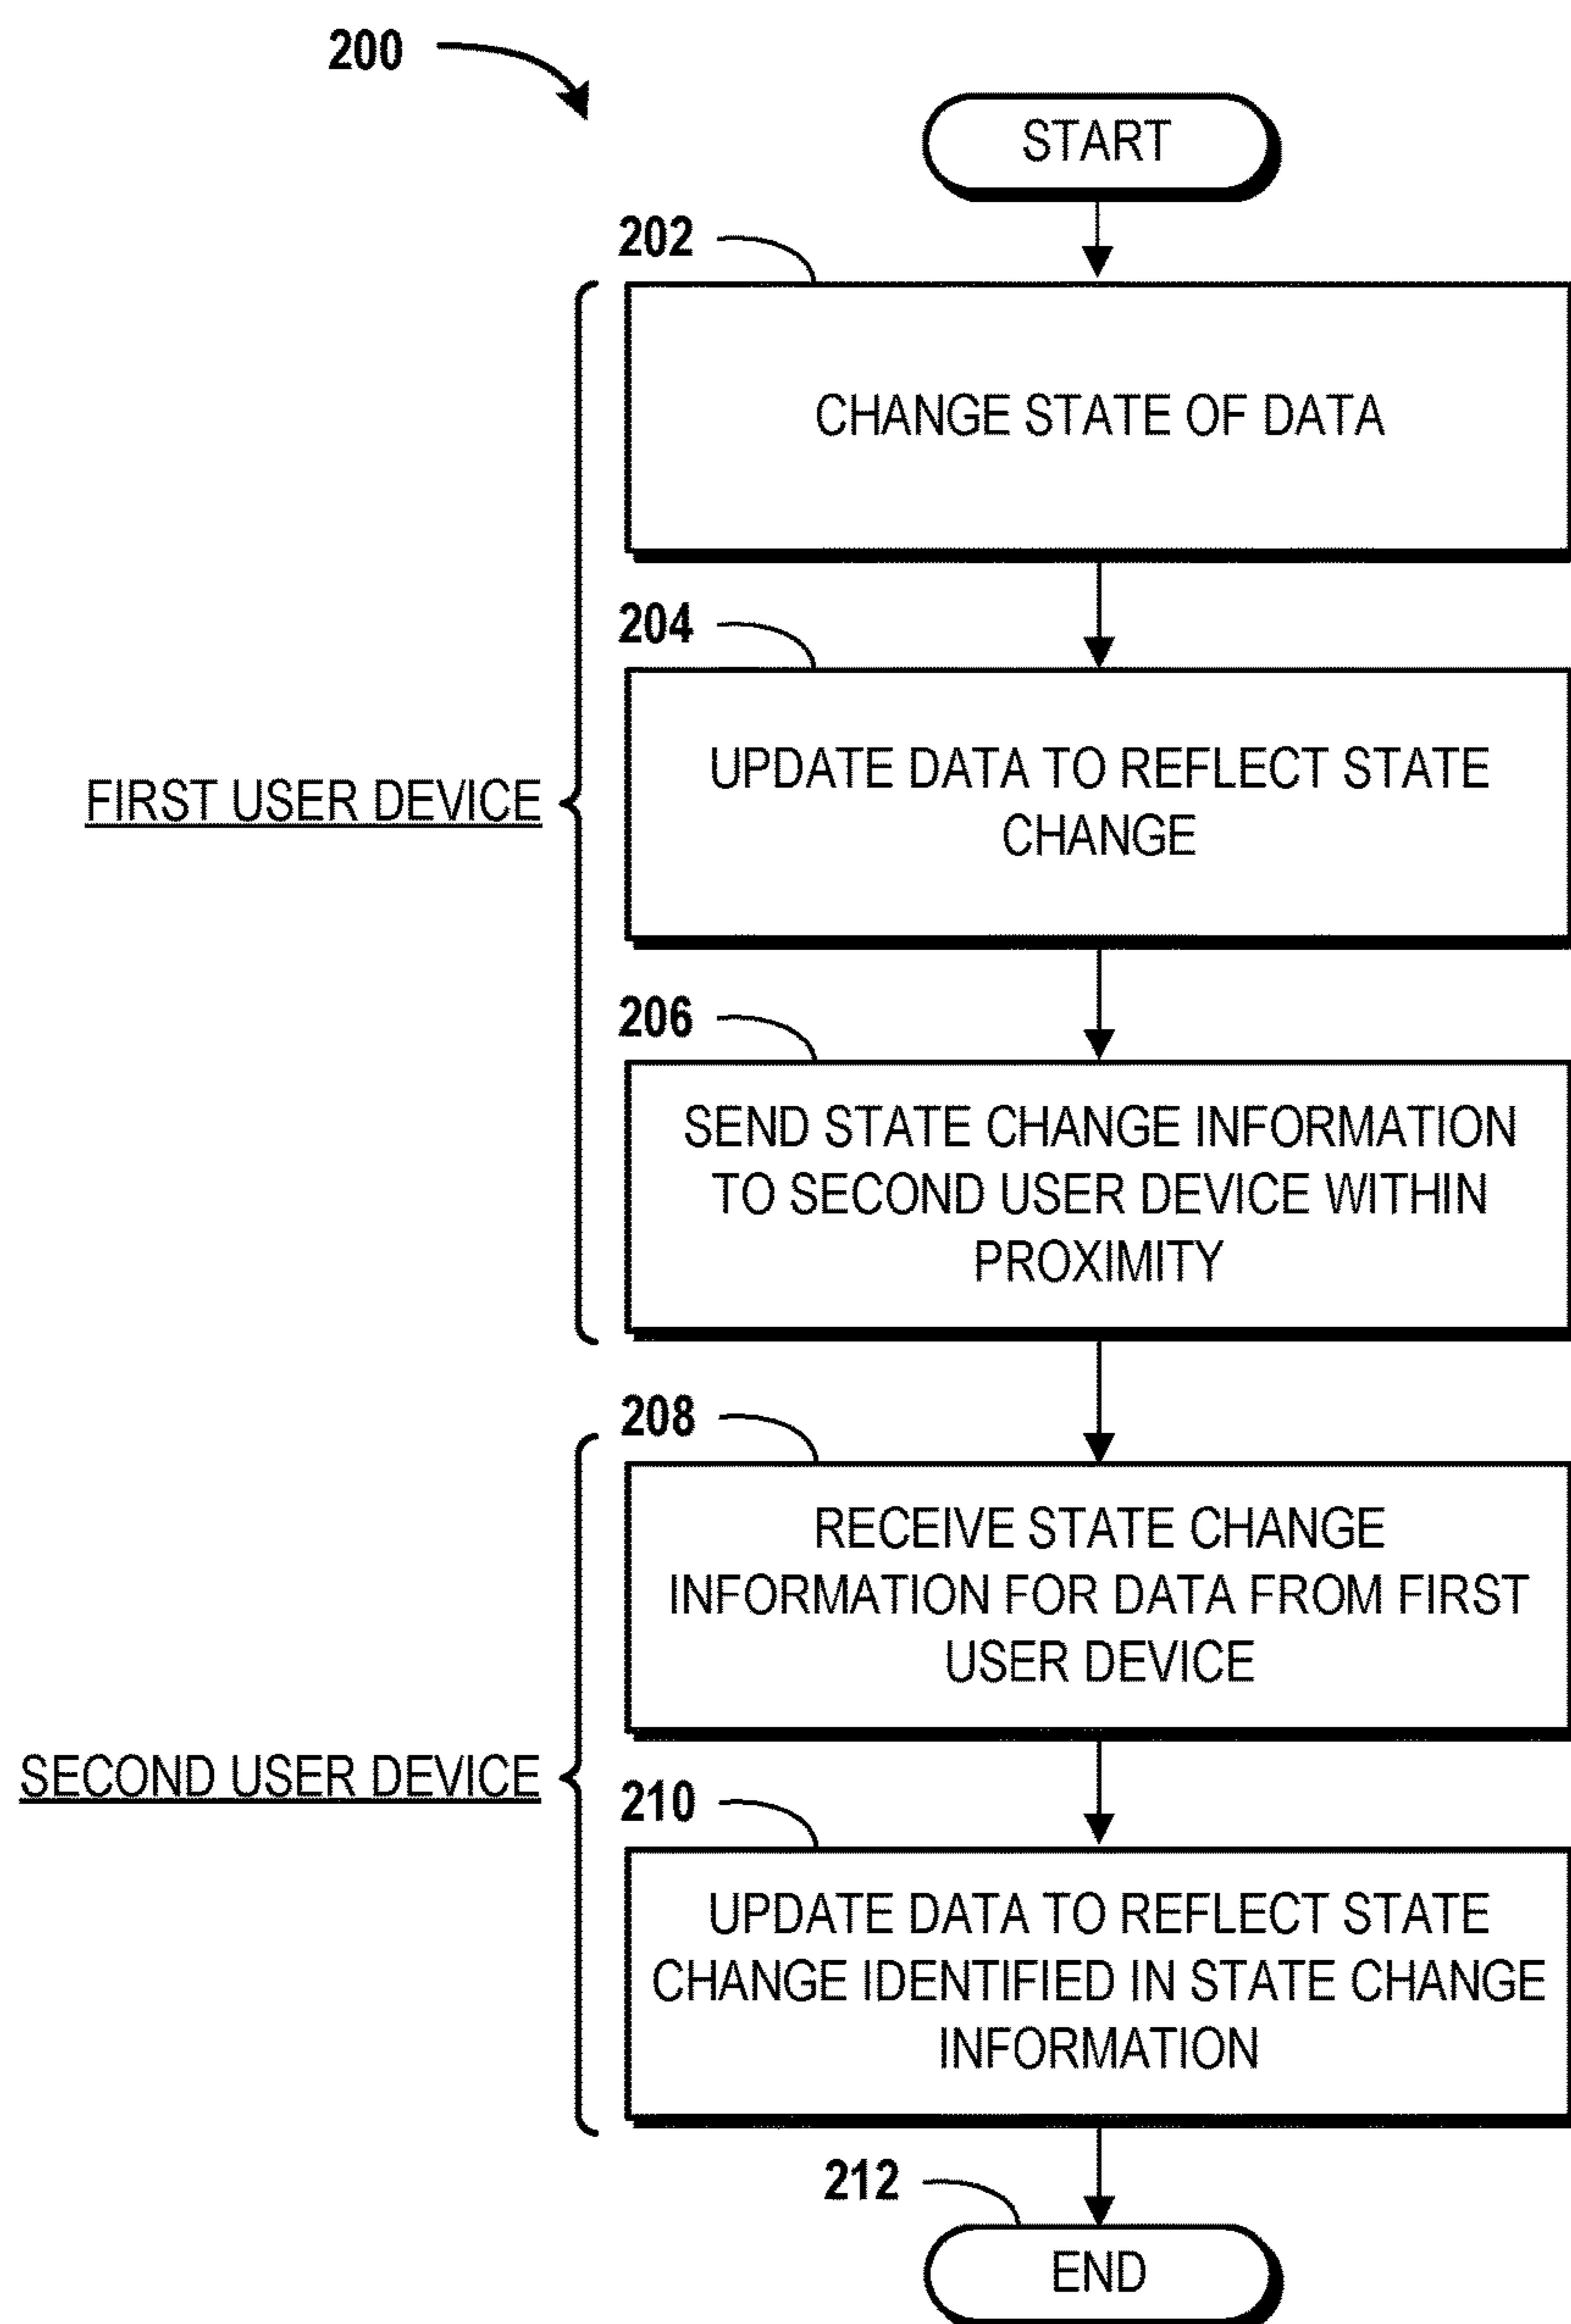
200

START

202

CHANGE STATE OF DATA

204

FIRST USER DEVICE

UPDATE DATA TO REFLECT STATE CHANGE

206

SEND STATE CHANGE INFORMATION TO SECOND USER DEVICE WITHIN PROXIMITY

208

RECEIVE STATE CHANGE INFORMATION FOR DATA FROM FIRST USER DEVICE

SECOND USER DEVICE

210

UPDATE DATA TO REFLECT STATE CHANGE IDENTIFIED IN STATE CHANGE INFORMATION

212

END